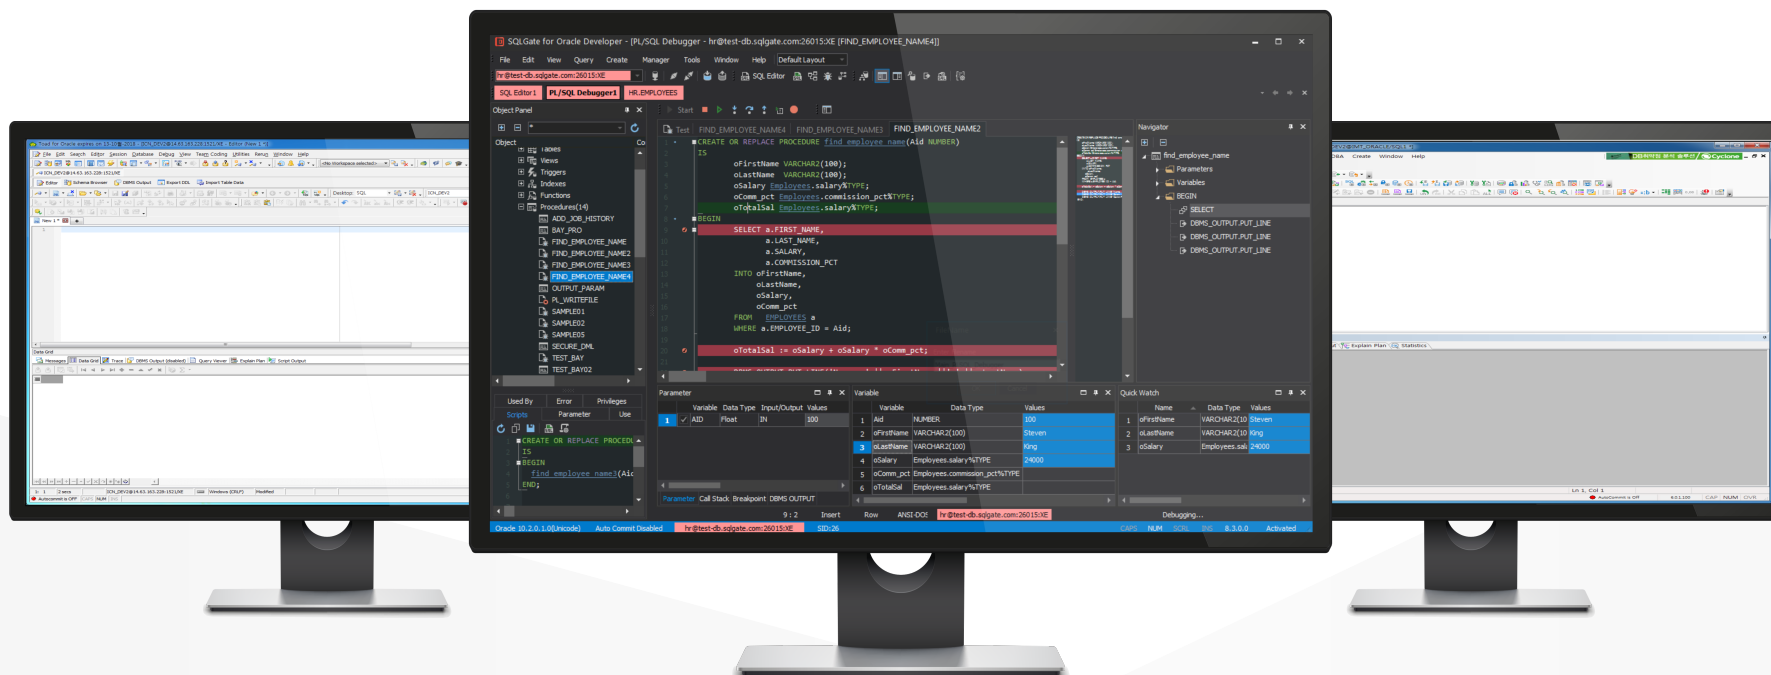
SQLGate for Oracle Developer - [PL/SQL Debugger - hr@test-db.sqlgate.com:26015:XE [FIND_EMPLOYEE_NAME4]]

File Edit View Query Create Manager Tools Window Help Default Layout

hr@test-db.sqlgate.com:26015:XE

SQL Editor

SQL Editor1 PL/SQL Debugger1 HR.EMPLOYEES

Object Panel

Object

Tables
Views
Triggers
Indexes
Functions
Procedures(14)
ADD_JOB_HISTORY
BAY_PRO
FIND_EMPLOYEE_NAME
FIND_EMPLOYEE_NAME2
FIND_EMPLOYEE_NAME3
FIND_EMPLOYEE_NAME4
OUTPUT_PARAM
PL_WRITEFILE
SAMPLE01
SAMPLE02
SAMPLE05
SECURE_DML
TEST_BAY
TEST_BAY02

Used By Error Privileges
Scripts Parameter Use

CREATE OR REPLACE PROCEDU
IS
BEGIN
find_employee_name3(Aic
END;

Start

Test FIND_EMPLOYEE_NAME4 FIND_EMPLOYEE_NAME3 FIND_EMPLOYEE_NAME2

CREATE OR REPLACE PROCEDURE find_employee_name(Aid NUMBER)
IS
oFirstName VARCHAR2(100);
oLastName VARCHAR2(100);
oSalary Employees.salary%TYPE;
oComm_pct Employees.commission_pct%TYPE;
oTotalSal Employees.salary%TYPE;
BEGIN
SELECT a.FIRST_NAME,
a.LAST_NAME,
a.SALARY,
a.COMMISSION_PCT
INTO oFirstName,
oLastName,
oSalary,
oComm_pct
FROM EMPLOYEES a
WHERE a.EMPLOYEE_ID = Aid;

oTotalSal := oSalary + oSalary * oComm_pct;

Navigator

find_employee_name
Parameters
Variables
BEGIN
SELECT
DBMS_OUTPUT.PUT_LINE
DBMS_OUTPUT.PUT_LINE
DBMS_OUTPUT.PUT_LINE

Parameter

| | Variable | Data Type | Input/Output | Values |
|---|---|---|---|---|
| 1 | AID | Float | IN | 100 |

Parameter Call Stack Breakpoint DBMS OUTPUT

Variable

| | Variable | Data Type | Values |
|---|---|---|---|
| 1 | Aid | NUMBER | 100 |
| 2 | oFirstName | VARCHAR2(100) | Steven |
| 3 | oLastName | VARCHAR2(100) | King |
| 4 | oSalary | Employees.salary%TYPE | 24000 |
| 5 | oComm_pct | Employees.commission_pct%TYPE | |
| 6 | oTotalSal | Employees.salary%TYPE | |

Quick Watch

| | Name | Data Type | Values |
|---|---|---|---|
| 1 | oFirstName | VARCHAR2(10 | Steven |
| 2 | oLastName | VARCHAR2(10 | King |
| 3 | oSalary | Employees.sal | 24000 |

9 : 2 Insert Row ANSI-DOS hr@test-db.sqlgate.com:26015:XE Debugging...

Oracle 10.2.0.1.0(Unicode) Auto Commit Disabled hr@test-db.sqlgate.com:26015:XE SID:26 CAPS NUM SCRL INS 8.3.0.0 Activated